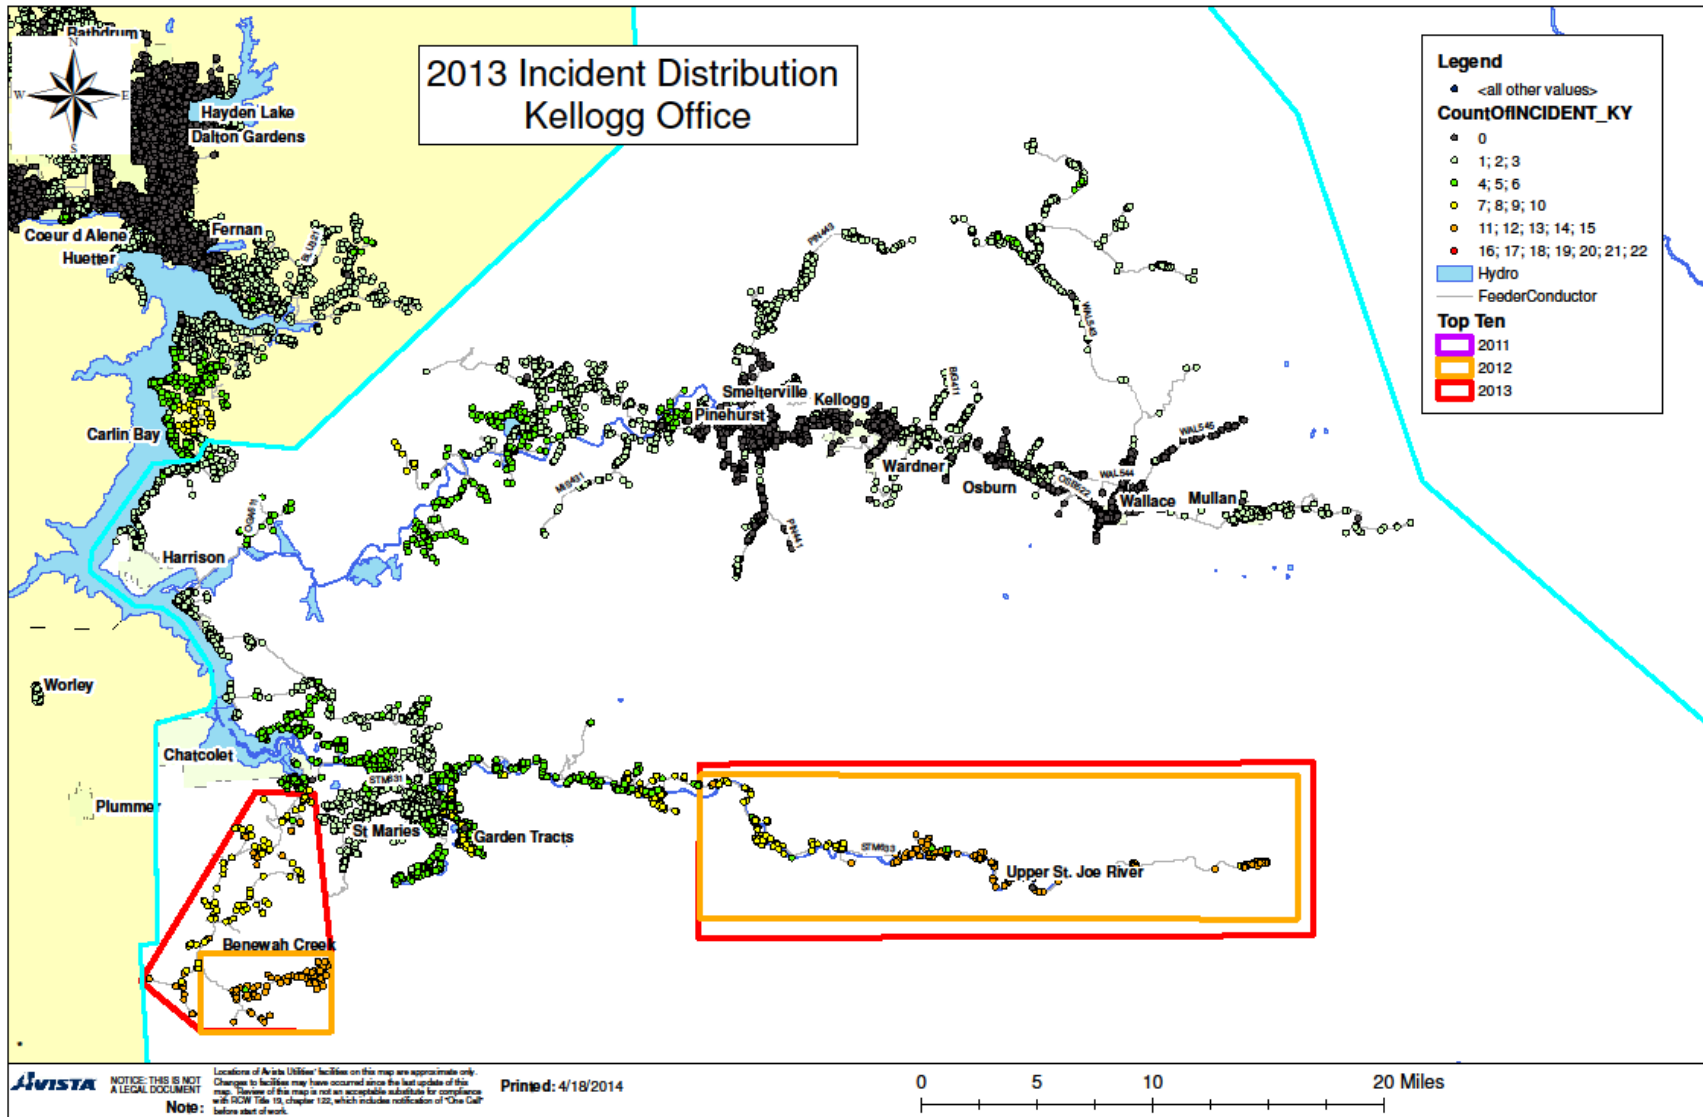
2013 Incident Distribution
Kellogg Office

N
W
E
S

Legend
<all other values>
CountOfINCIDENT_KY
0
1; 2; 3
4; 5; 6
7; 8; 9; 10
11; 12; 13; 14; 15
16; 17; 18; 19; 20; 21; 22
Hydro
FeederConductor
Top Ten
2011
2012
2013

Rathdrum
Hayden Lake
Dalton Gardens
Coeur d Alene
Fernan
Huetter
Carlin Bay
Harrison
Worley
Chatcolet
Plummer
St Maries
Garden Tracts
Benewah Creek
Upper St. Joe River
Smelterville
Pinehurst
Kellogg
Wardner
Osburn
Wallace
Mullan
PIN443
WAL545
WAL546
WAL544
STM631
STM633
PIN441
OSB522
M0451
BLU321
BE411

AVISTA
NOTICE: THIS IS NOT A LEGAL DOCUMENT
Note:
Locations of Avista Utilities' facilities on this map are approximate only. Changes to facilities may have occurred since the last update of this map. Review of this map is not an acceptable substitute for compliance with RCW Title 19, chapter 122, which includes notification of "One Call" before start of work.
Printed: 4/18/2014
0 5 10 20 Miles